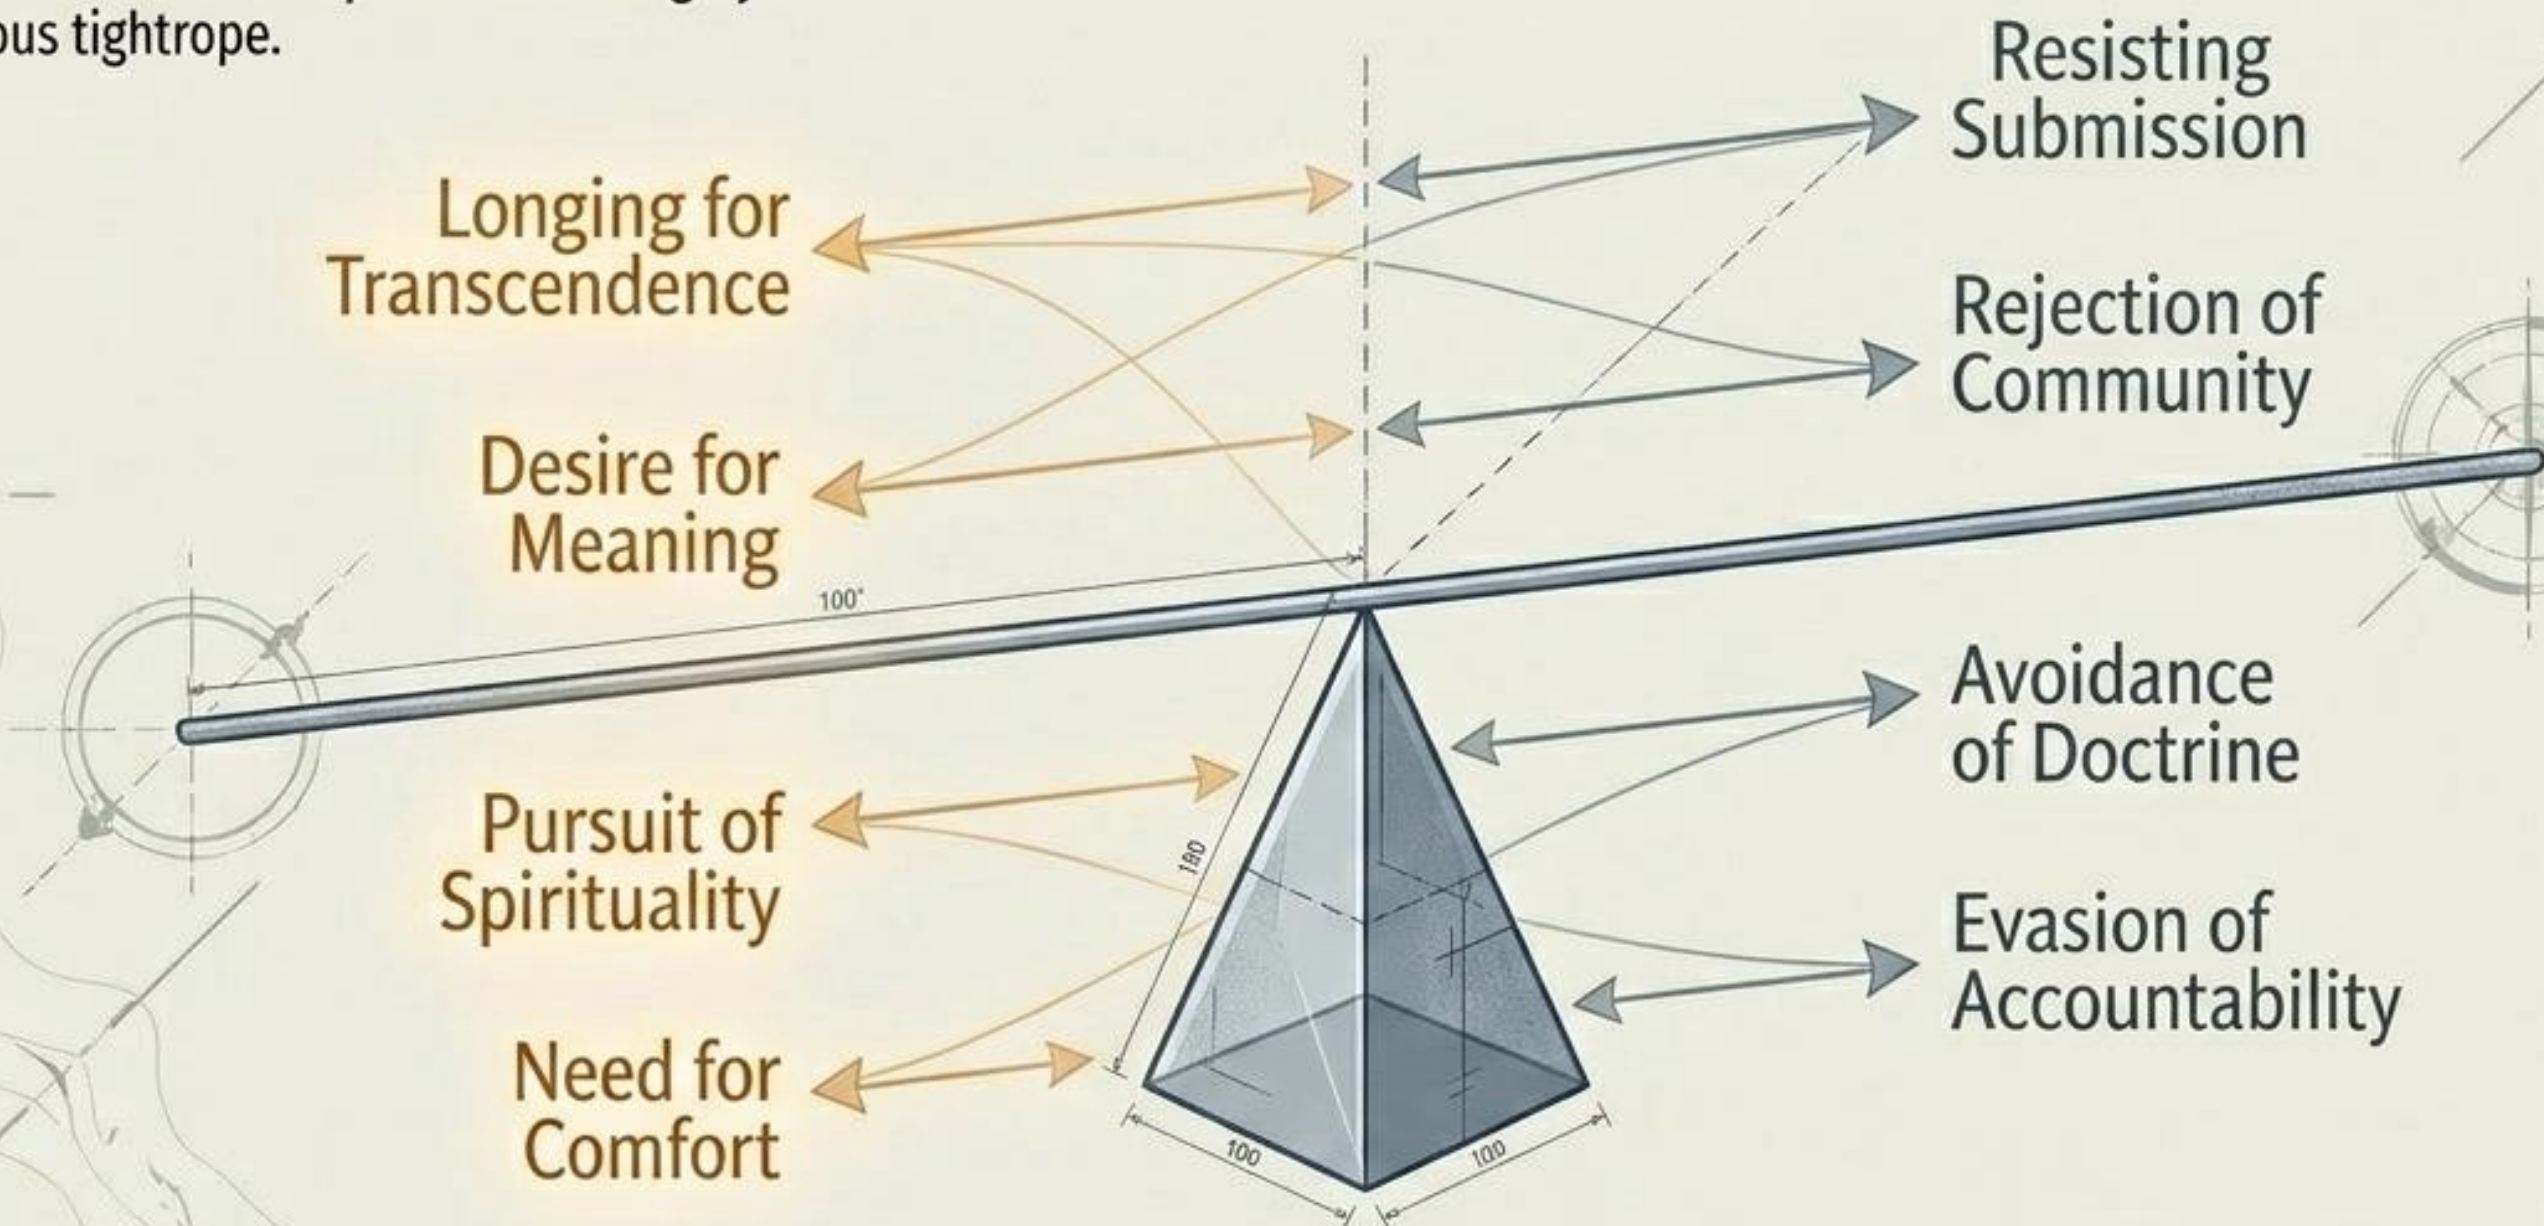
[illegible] ous tightrope.

Longing for Transcendence

Desire for Meaning

Pursuit of Spirituality

Need for Comfort

Resisting Submission

Rejection of Community

Avoidance of Doctrine

Evasion of Accountability

100"

100

100

100